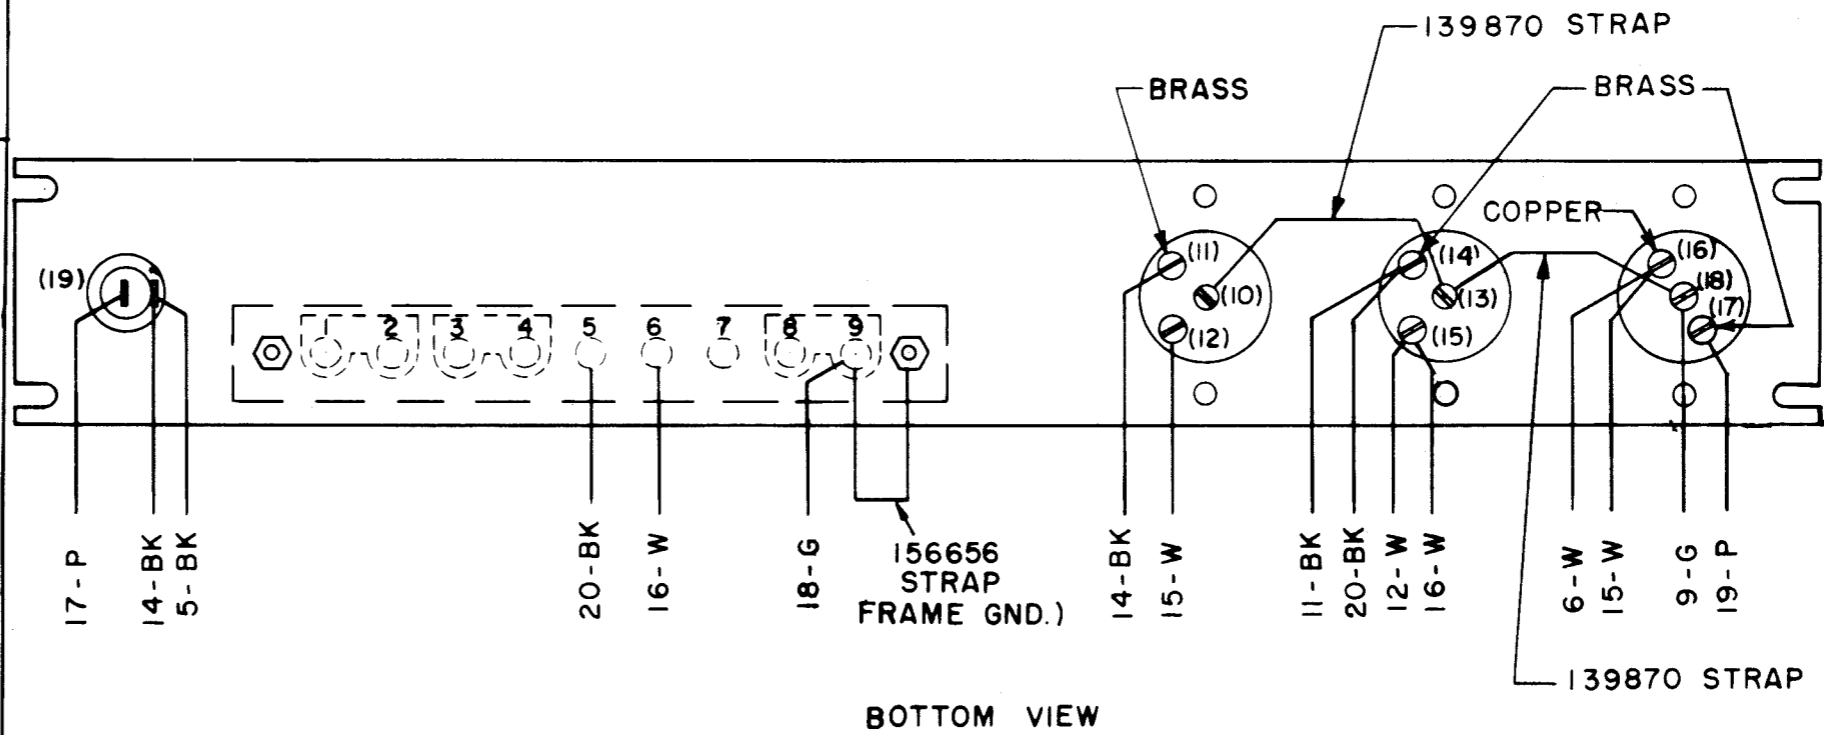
139870 STRAP

BRASS

BRASS

COPPER

(19)

2 3 4 5 6 7 8 9

(11)
(10)
(12)

(14)
(13)
(15)

(16)
(18)
(17)

17-P
14-BK
5-BK

20-BK
16-W

18-G

156656
STRAP
FRAME GND.)

14-BK
15-W

11-BK
20-BK
12-W
16-W

6-W
15-W

9-G
19-P

139870 STRAP

BOTTOM VIEW